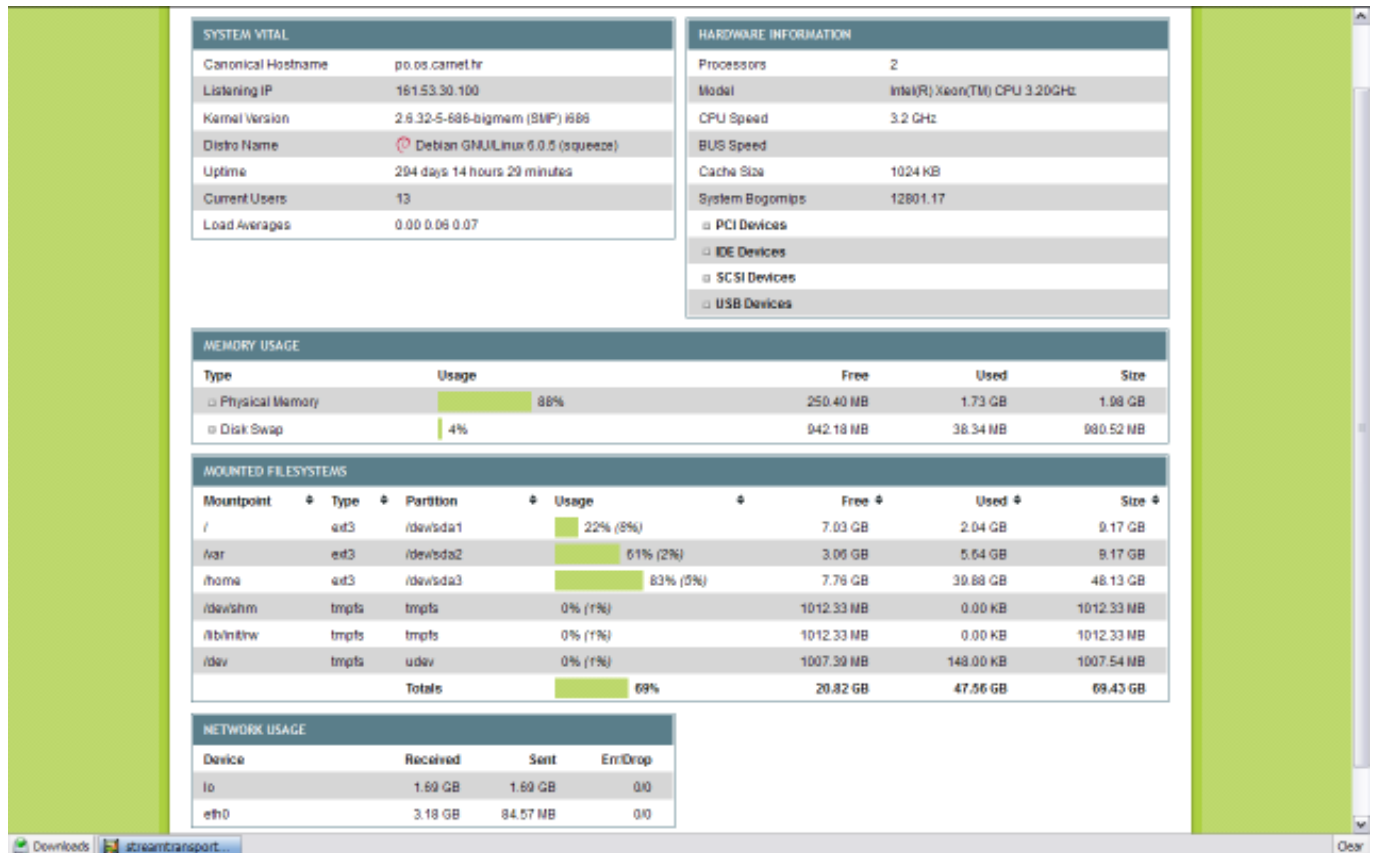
SYSTEM VITAL

| Canonical Hostname | po.os.carnet.hr |
|---|---|
| Listening IP | 161.53.30.100 |
| Kernel Version | 2.6.32-5-686-bigmem (SMP) i686 |
| Distro Name | Debian GNU/Linux 6.0.5 (squeeze) |
| Uptime | 294 days 14 hours 29 minutes |
| Current Users | 13 |
| Load Averages | 0.00 0.06 0.07 |

HARDWARE INFORMATION

| Processors | 2 |
|---|---|
| Model | Intel(R) Xeon(TM) CPU 3.20GHz |
| CPU Speed | 3.2 GHz |
| BUS Speed | |
| Cache Size | 1024 KB |
| System Bogomips | 12801.17 |

PCI Devices
IDE Devices
SCSI Devices
USB Devices

MEMORY USAGE

| Type | Usage | Free | Used | Size |
|---|---|---|---|---|
| Physical Memory | 88% | 250.40 MB | 1.73 GB | 1.98 GB |
| Disk Swap | 4% | 942.18 MB | 38.34 MB | 980.52 MB |

MOUNTED FILESYSTEMS

| Mountpoint | Type | Partition | Usage | Free | Used | Size |
|---|---|---|---|---|---|---|
| / | ext3 | /dev/sda1 | 22% (8%) | 7.03 GB | 2.04 GB | 9.17 GB |
| /var | ext3 | /dev/sda2 | 61% (2%) | 3.06 GB | 5.64 GB | 9.17 GB |
| /home | ext3 | /dev/sda3 | 83% (5%) | 7.76 GB | 39.88 GB | 48.13 GB |
| /dev/shm | tmpfs | tmpfs | 0% (1%) | 1012.33 MB | 0.00 KB | 1012.33 MB |
| /lib/init/rw | tmpfs | tmpfs | 0% (1%) | 1012.33 MB | 0.00 KB | 1012.33 MB |
| /dev | tmpfs | udev | 0% (1%) | 1007.39 MB | 148.00 KB | 1007.54 MB |
| | | Totals | 69% | 20.82 GB | 47.56 GB | 69.43 GB |

NETWORK USAGE

| Device | Received | Sent | Err/Drop |
|---|---|---|---|
| lo | 1.69 GB | 1.69 GB | 0/0 |
| eth0 | 3.18 GB | 84.57 MB | 0/0 |

Downloads streamtransport... Clear